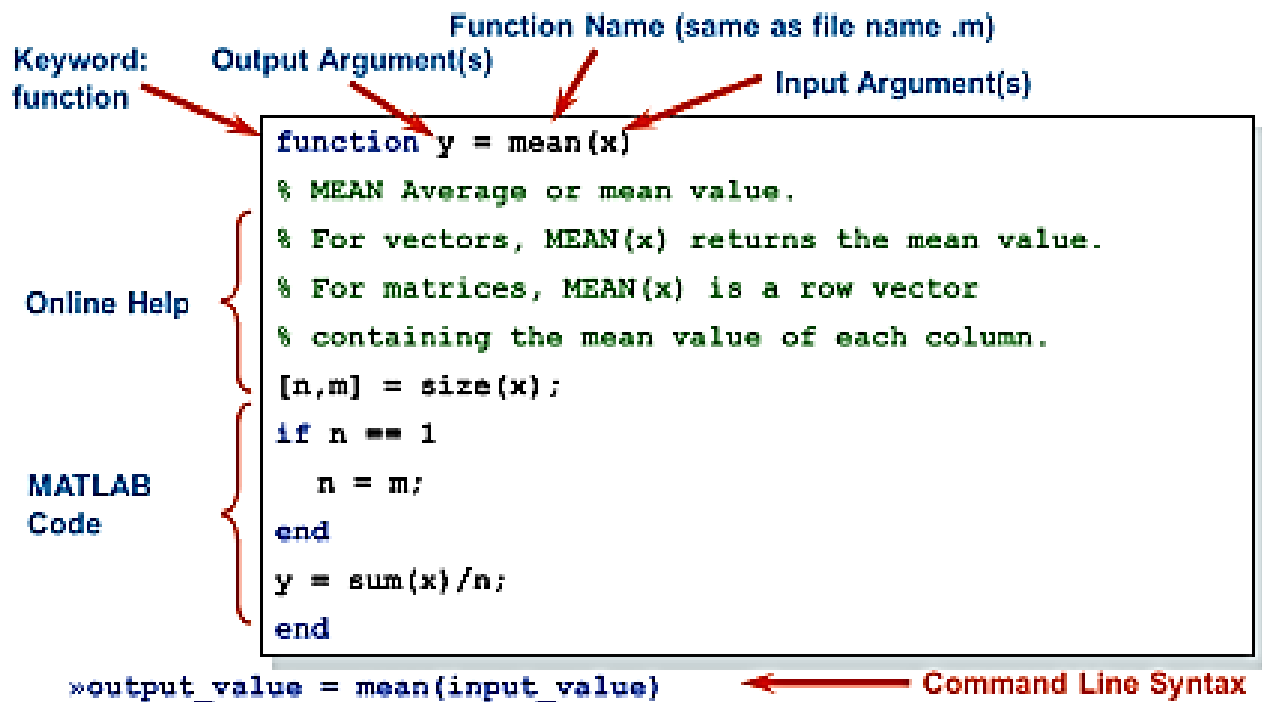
Function Name (same as file name .m)

Keyword: function

Output Argument(s)

Input Argument(s)

function y = mean(x)
% MEAN Average or mean value.
% For vectors, MEAN(x) returns the mean value.
% For matrices, MEAN(x) is a row vector
% containing the mean value of each column.
[n,m] = size(x);
if n == 1
  n = m;
end
y = sum(x)/n;
end

Online Help

MATLAB Code

»output_value = mean(input_value)

Command Line Syntax